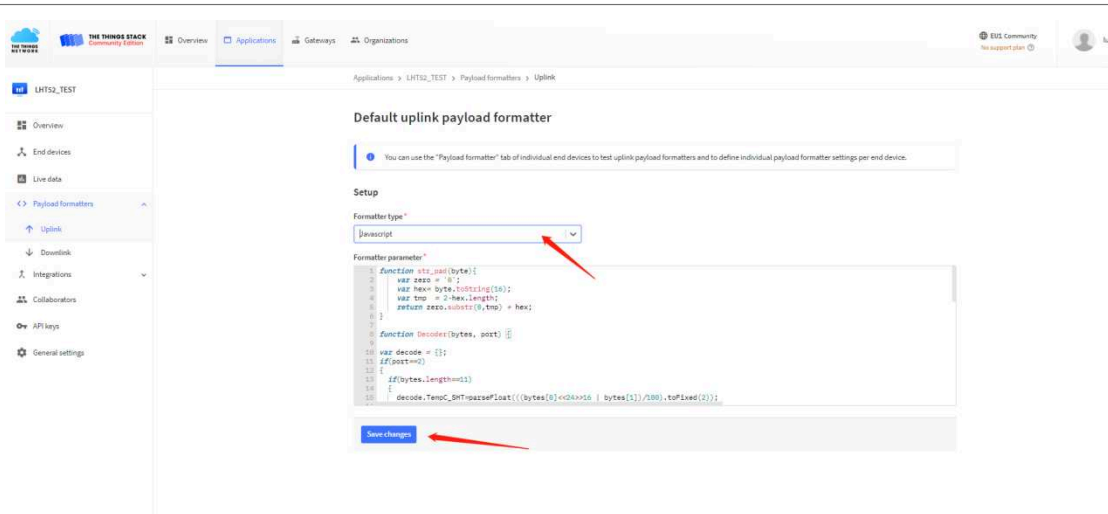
THE THINGS NETWORK THE THINGS STACK Community Edition Overview Applications Gateways Organizations EU1 Community No support plan

LHT52_TEST

Overview
End devices
Live data
Payload formatters
Uplink
Downlink
Integrations
Collaborators
API keys
General settings

Applications > LHT52_TEST > Payload formatters > Uplink

Default uplink payload formatter

You can use the "Payload formatter" tab of individual end devices to test uplink payload formatters and to define individual payload formatter settings per end device.

Setup

Formatter type *

Javascript

Formatter parameter *

1 function str_pad(byte){
2 var zero = '0';
3 var hex= byte.toString(16);
4 var tmp = 2-hex.length;
5 return zero.substr(0,tmp) + hex;
6 }
7
8 function Decoder(bytes, port) {
9
10 var decode = {};
11 if(port==2)
12 {
13 if(bytes.length==11)
14 {
15 decode.TempC_SHT=parseFloat(((bytes[0]<<24>>16 | bytes[1])/100).toFixed(2));

Save changes